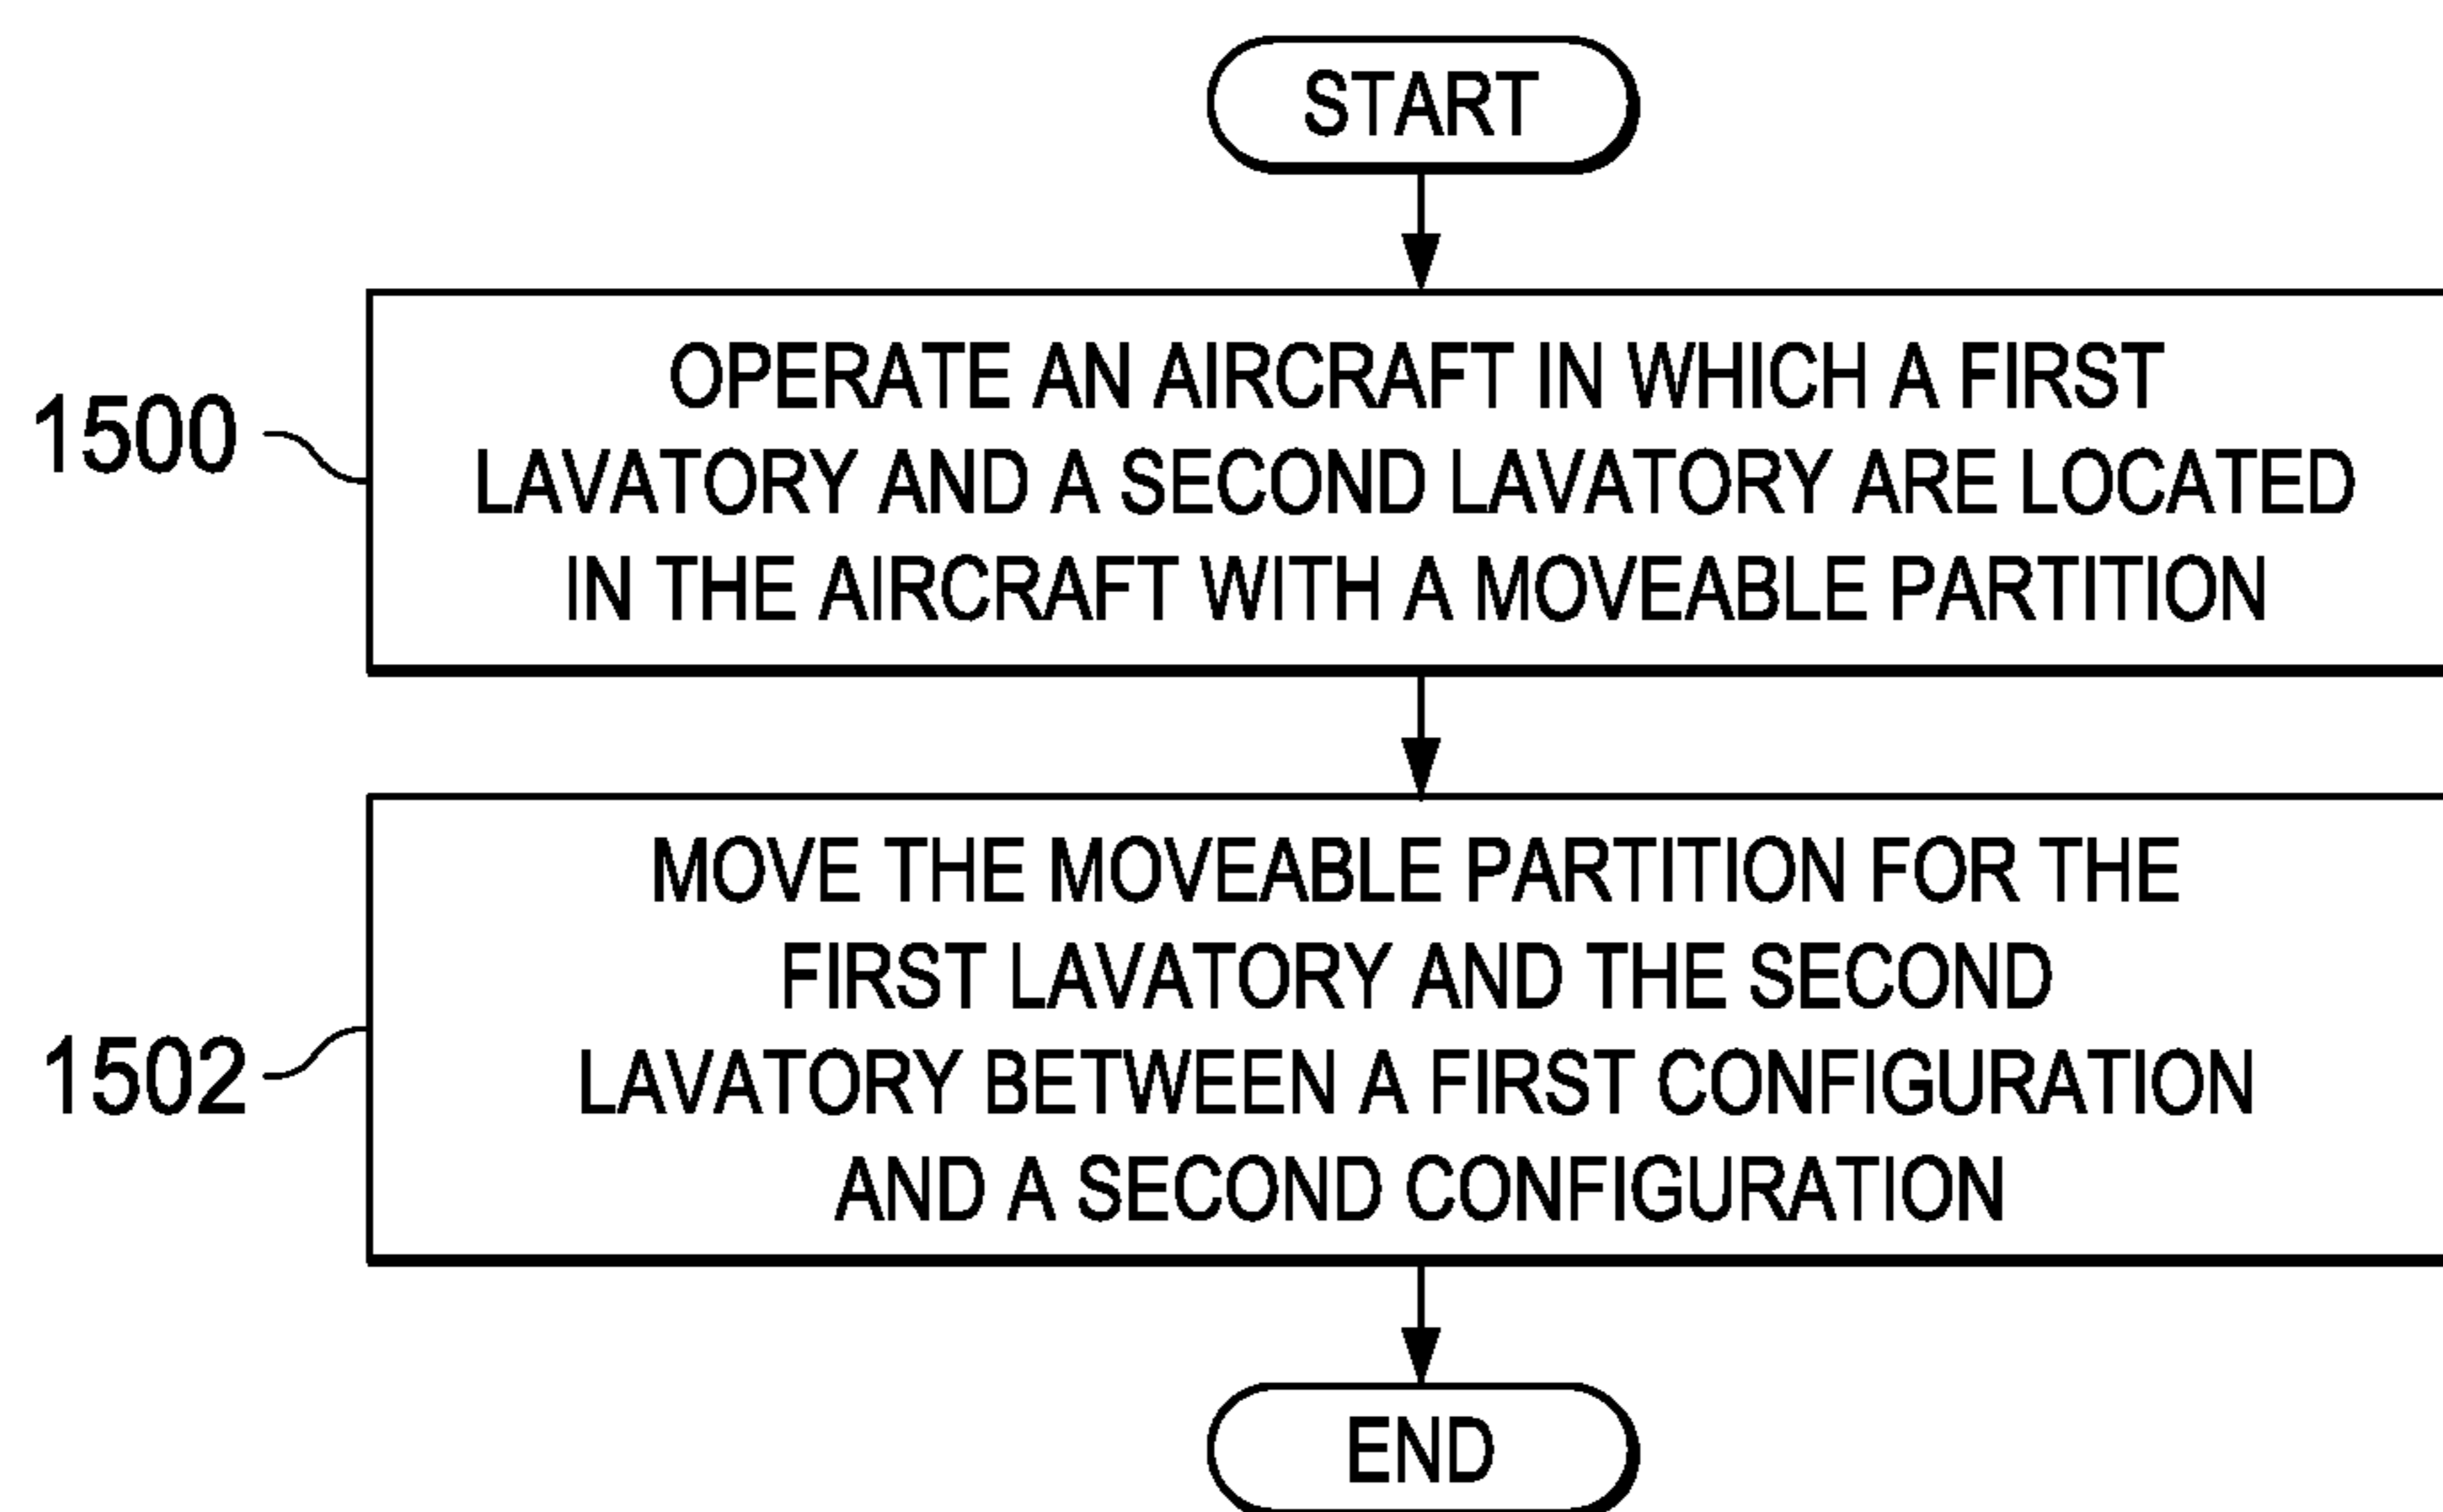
START

1500

OPERATE AN AIRCRAFT IN WHICH A FIRST LAVATORY AND A SECOND LAVATORY ARE LOCATED IN THE AIRCRAFT WITH A MOVEABLE PARTITION

1502

MOVE THE MOVEABLE PARTITION FOR THE FIRST LAVATORY AND THE SECOND LAVATORY BETWEEN A FIRST CONFIGURATION AND A SECOND CONFIGURATION

END